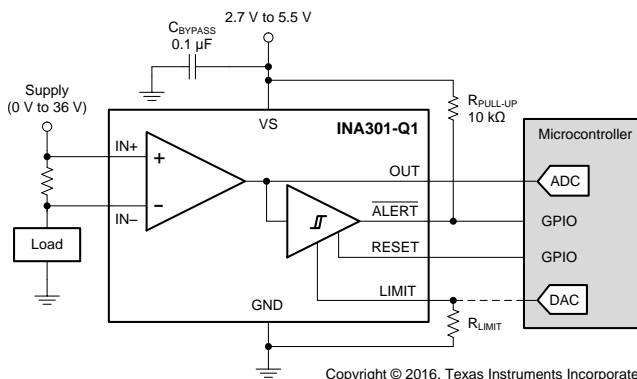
$C_{BYPASS}$
0.1 µF

2.7 V to 5.5 V

Supply
(0 V to 36 V)

VS

INA301-Q1

$R_{PULL-UP}$
10 kΩ

Microcontroller

IN+

+

–

IN–

OUT

ADC

$\overline{ALERT}$

GPIO

RESET

GPIO

Load

LIMIT

DAC

GND

$R_{LIMIT}$

Copyright © 2016, Texas Instruments Incorporate